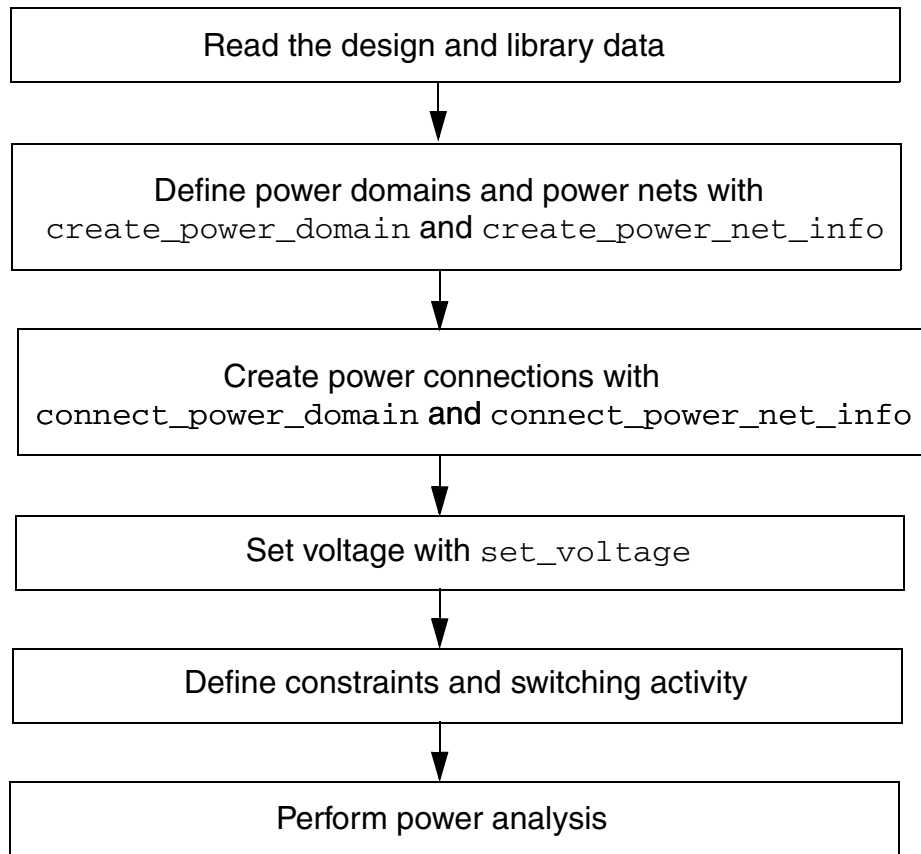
Read the design and library data

Define power domains and power nets with create_power_domain and create_power_net_info

Create power connections with connect_power_domain and connect_power_net_info

Set voltage with set_voltage

Define constraints and switching activity

Perform power analysis